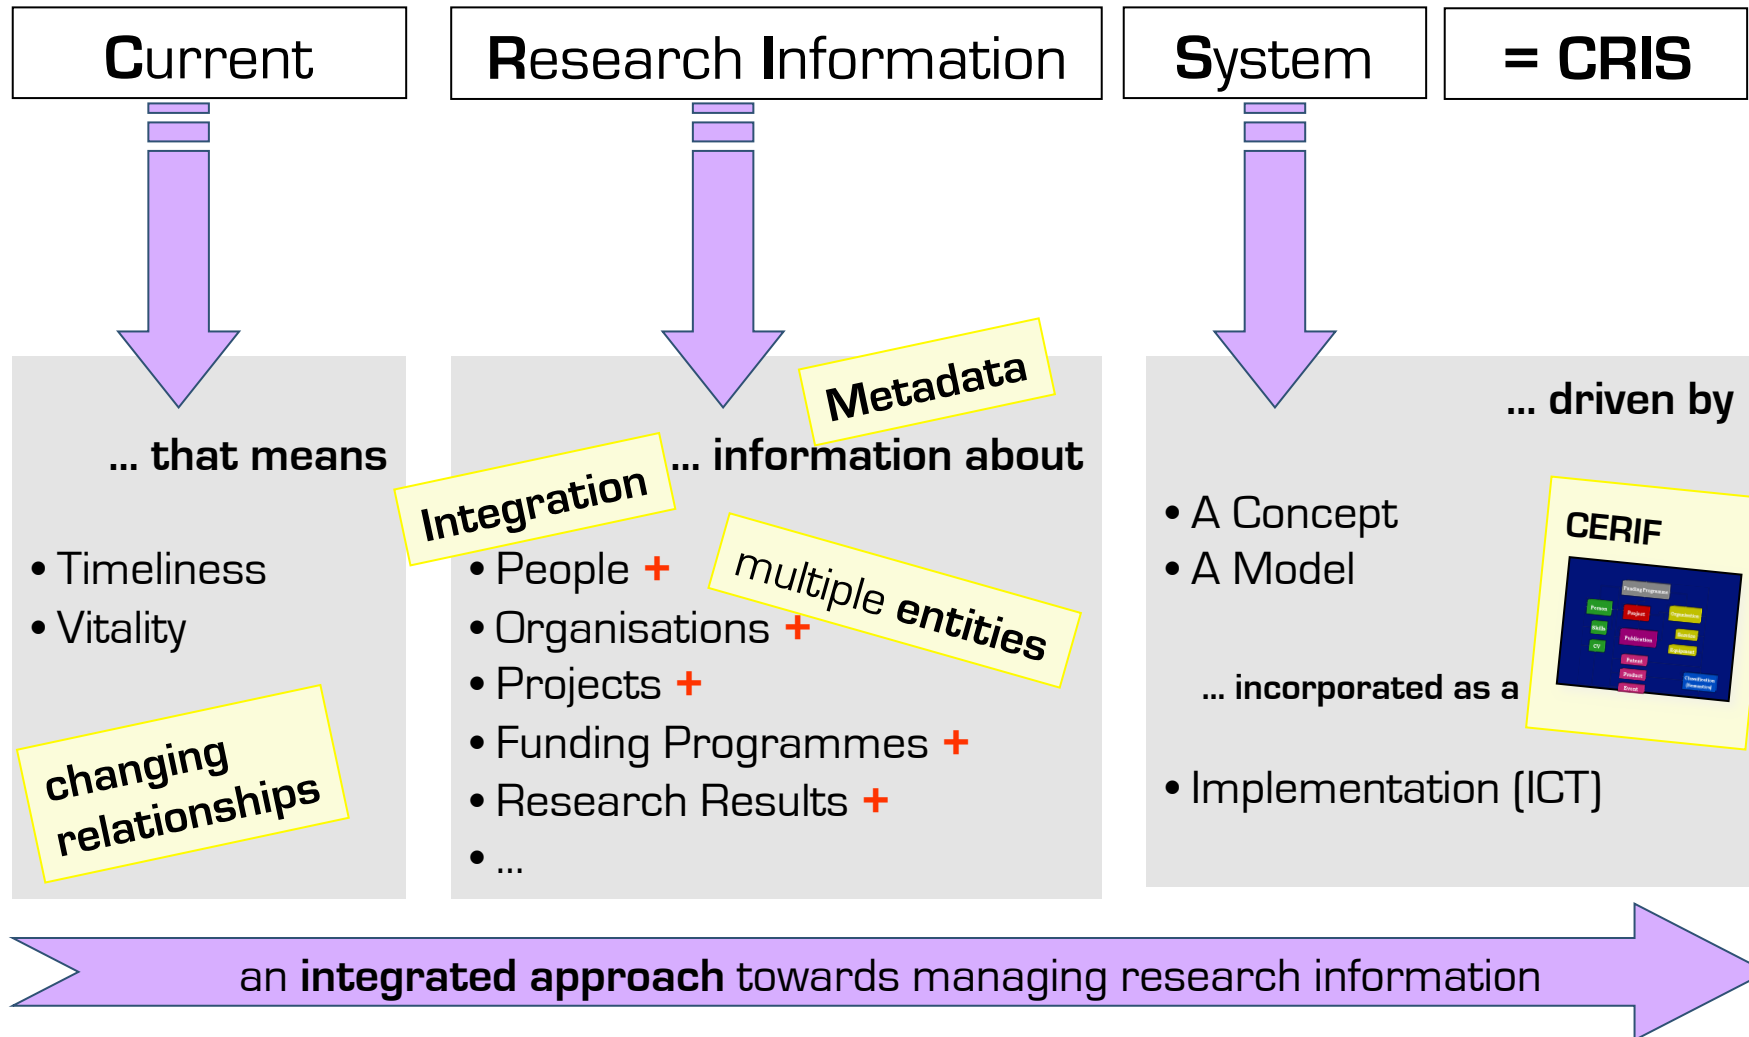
Current

Research Information

System

= CRIS

... that means

• Timeliness
• Vitality

changing relationships

Metadata

Integration

... information about

• People +
• Organisations +
• Projects +
• Funding Programmes +
• Research Results +
• ...

multiple entities

... driven by

• A Concept
• A Model

CERIF

... incorporated as a

• Implementation (ICT)

an **integrated approach** towards managing research information